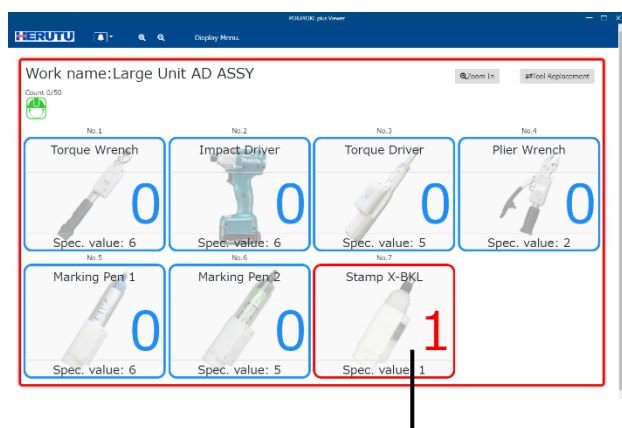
POKAYOKE plus Viewer

HERUTU

Display Menu.

Work name:Large Unit AD ASSY

Zoom In

Tool Replacement

Count 0/50

No.1
Torque Wrench
0
Spec. value: 6

No.2
Impact Driver
0
Spec. value: 6

No.3
Torque Driver
0
Spec. value: 5

No.4
Plier Wrench
0
Spec. value: 2

No.5
Marking Pen 1
0
Spec. value: 6

No.6
Marking Pen 2
0
Spec. value: 5

No.7
Stamp X-BKL
1
Spec. value: 1